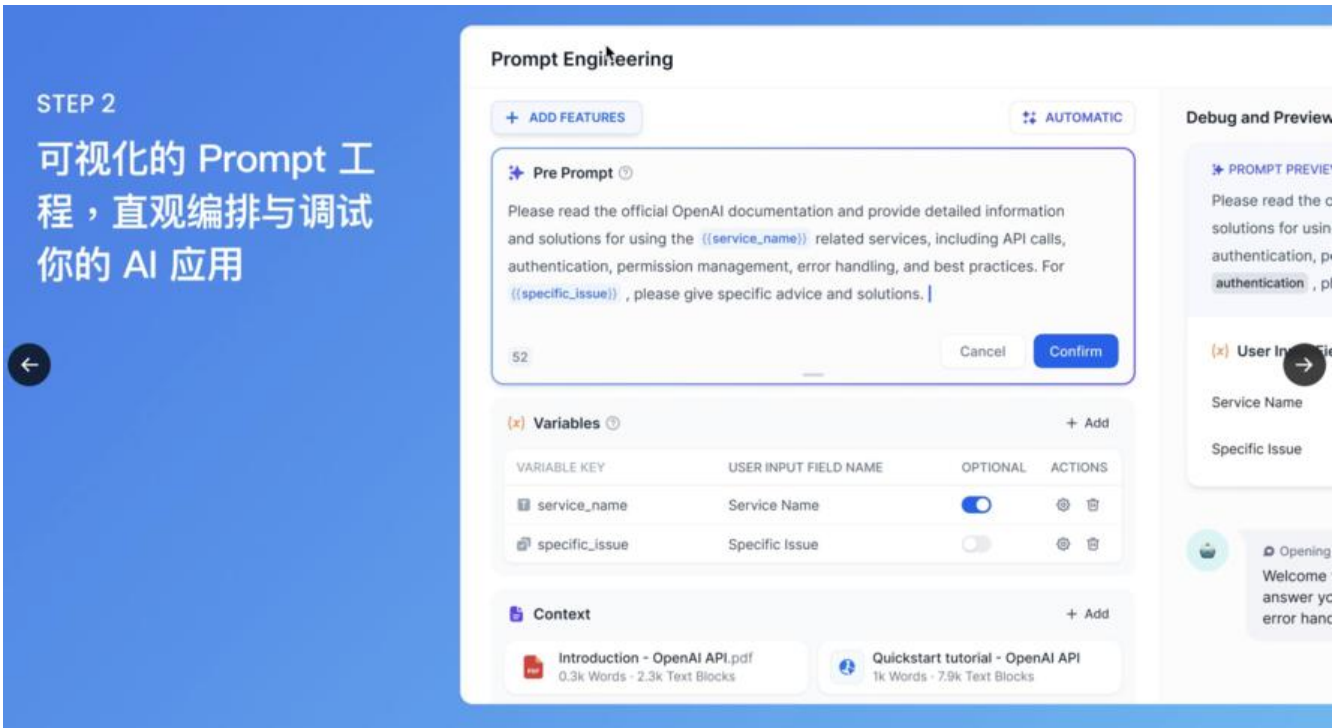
STEP 2

可视化的 Prompt 工程，直观编排与调试你的 AI 应用

Prompt Engineering

+ ADD FEATURES

AUTOMATIC

Pre Prompt

Please read the official OpenAI documentation and provide detailed information and solutions for using the {{service_name}} related services, including API calls, authentication, permission management, error handling, and best practices. For {{specific_issue}}, please give specific advice and solutions.

52

Cancel

Confirm

{x} Variables

+ Add

| VARIABLE KEY | USER INPUT FIELD NAME | OPTIONAL | ACTIONS |
|---|---|---|---|
| service_name | Service Name | | |
| specific_issue | Specific Issue | | |

Context

+ Add

Introduction - OpenAI API.pdf
0.3k Words · 2.3k Text Blocks

Quickstart tutorial - OpenAI API
1k Words · 7.9k Text Blocks

Debug and Preview

PROMPT PREVIE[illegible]

Please read the o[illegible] solutions for usin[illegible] authentication, p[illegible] authentication , p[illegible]

{x} User In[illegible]

Service Name

Specific Issue

Opening

Welcome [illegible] answer yo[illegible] error hand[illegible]